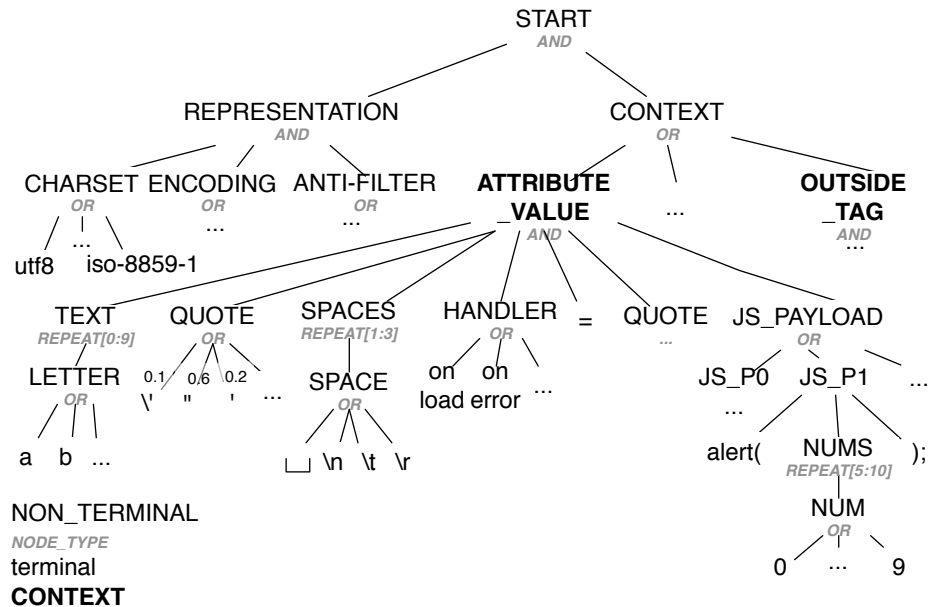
START
AND

REPRESENTATION
AND

CONTEXT
OR

CHARSET
OR
utf8 ... iso-8859-1

ENCODING
OR
...

ANTI-FILTER
OR
...

**ATTRIBUTE_VALUE**
AND

...

**OUTSIDE_TAG**
AND
...

TEXT
REPEAT[0:9]
LETTER
OR
a b ...

QUOTE
OR
0.1 0.6 0.2
\' " ' ...

SPACES
REPEAT[1:3]
SPACE
OR
␣ \n \t \r

HANDLER
OR
on load on error ...

=

QUOTE
...

JS_PAYLOAD
OR
JS_P0
...
JS_P1
alert( NUMS );
REPEAT[5:10]
NUM
OR
0 ... 9
...

NON_TERMINAL
NODE_TYPE
terminal
**CONTEXT**